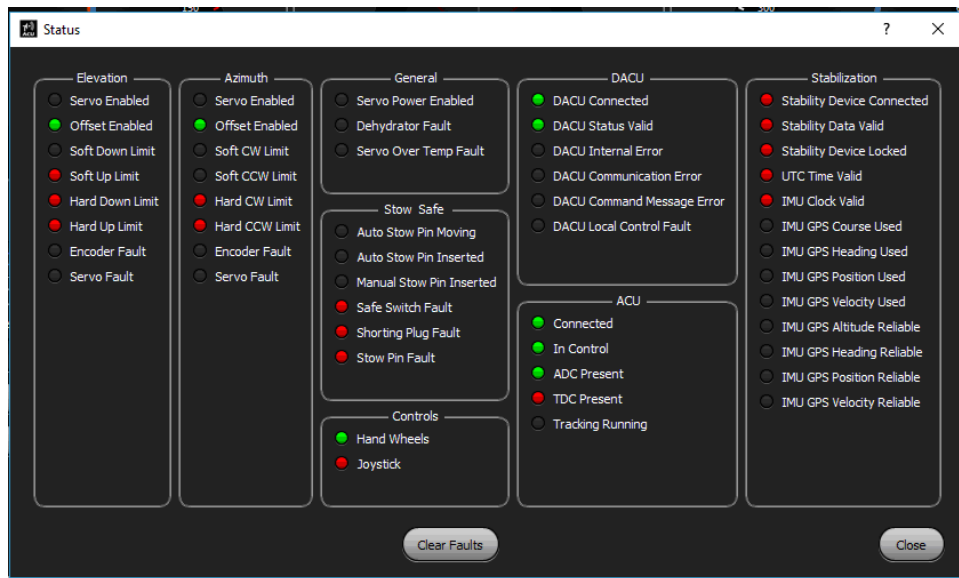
Status

?

Elevation
Servo Enabled
Offset Enabled
Soft Down Limit
Soft Up Limit
Hard Down Limit
Hard Up Limit
Encoder Fault
Servo Fault

Azimuth
Servo Enabled
Offset Enabled
Soft CW Limit
Soft CCW Limit
Hard CW Limit
Hard CCW Limit
Encoder Fault
Servo Fault

General
Servo Power Enabled
Dehydrator Fault
Servo Over Temp Fault

Stow Safe
Auto Stow Pin Moving
Auto Stow Pin Inserted
Manual Stow Pin Inserted
Safe Switch Fault
Shorting Plug Fault
Stow Pin Fault

Controls
Hand Wheels
Joystick

DACU
DACU Connected
DACU Status Valid
DACU Internal Error
DACU Communication Error
DACU Command Message Error
DACU Local Control Fault

ACU
Connected
In Control
ADC Present
TDC Present
Tracking Running

Stabilization
Stability Device Connected
Stability Data Valid
Stability Device Locked
UTC Time Valid
IMU Clock Valid
IMU GPS Course Used
IMU GPS Heading Used
IMU GPS Position Used
IMU GPS Velocity Used
IMU GPS Altitude Reliable
IMU GPS Heading Reliable
IMU GPS Position Reliable
IMU GPS Velocity Reliable

Clear Faults

Close